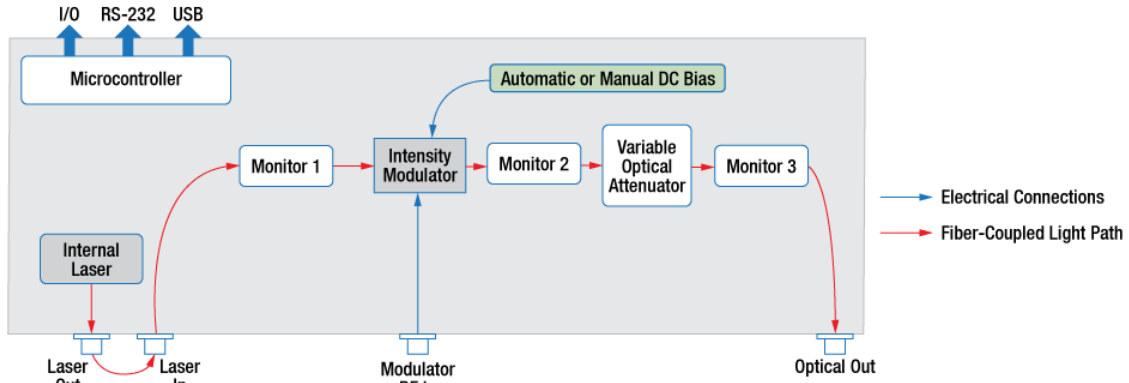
I/O RS-232 USB

Microcontroller

Automatic or Manual DC Bias

Monitor 1

Intensity Modulator

Monitor 2

Variable Optical Attenuator

Monitor 3

Electrical Connections

Fiber-Coupled Light Path

Internal Laser

Laser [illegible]

Laser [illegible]

Modulator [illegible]

Optical Out